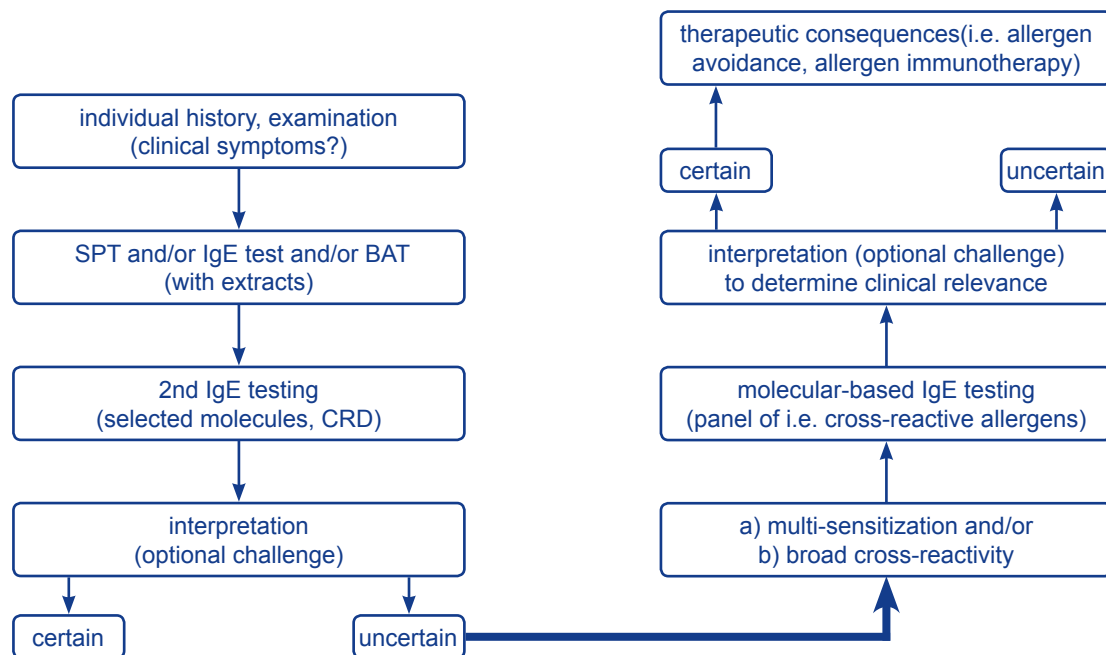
therapeutic consequences(i.e. allergen avoidance, allergen immunotherapy)

individual history, examination (clinical symptoms?)

certain

uncertain

SPT and/or IgE test and/or BAT (with extracts)

interpretation (optional challenge) to determine clinical relevance

2nd IgE testing (selected molecules, CRD)

molecular-based IgE testing (panel of i.e. cross-reactive allergens)

interpretation (optional challenge)

a) multi-sensitization and/or b) broad cross-reactivity

certain

uncertain